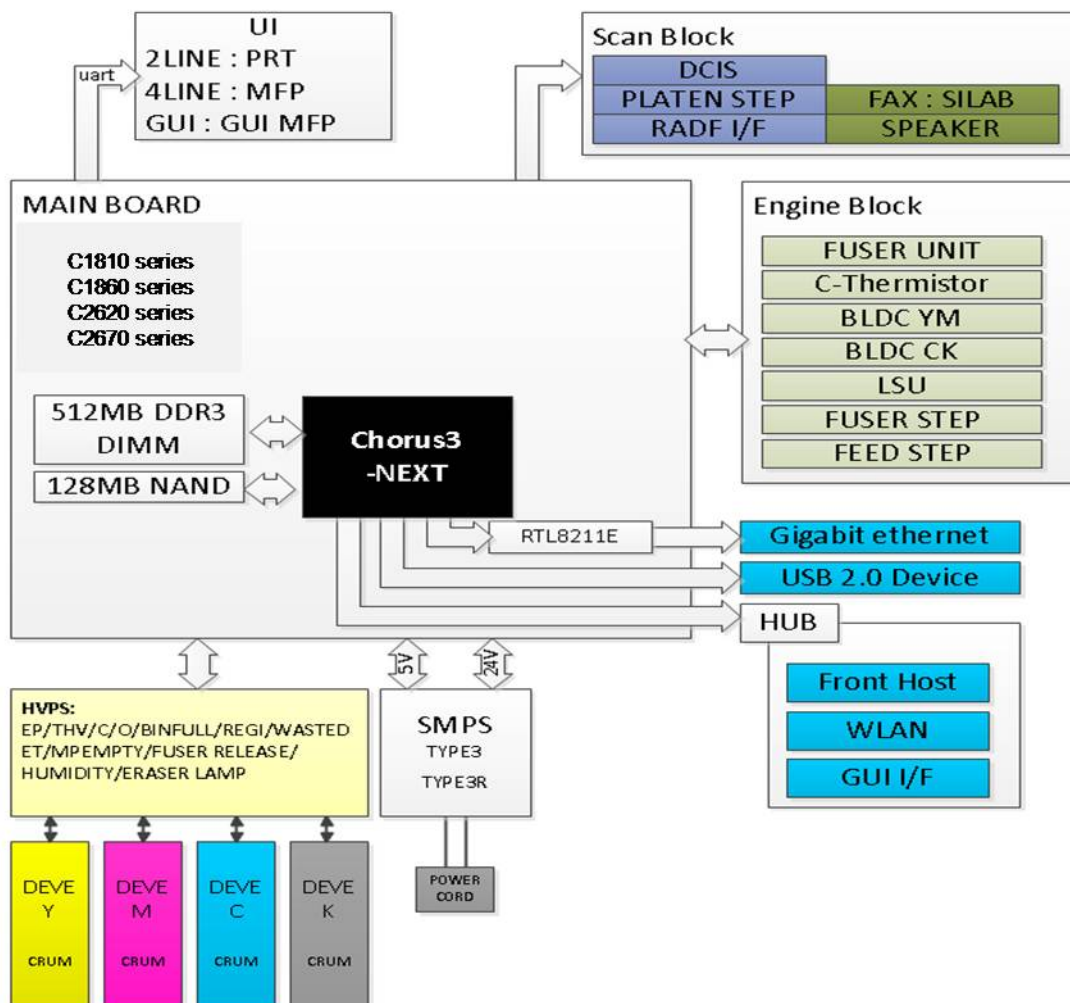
UI
2LINE : PRT
4LINE : MFP
GUI : GUI MFP

uart

Scan Block

| DCIS | |
|---|---|
| PLATEN STEP | FAX : SILAB |
| RADF I/F | SPEAKER |

MAIN BOARD

C1810 series
C1860 series
C2620 series
C2670 series

512MB DDR3 DIMM

128MB NAND

Chorus3 -NEXT

RTL8211E

Engine Block

FUSER UNIT
C-Thermistor
BLDC YM
BLDC CK
LSU
FUSER STEP
FEED STEP

Gigabit ethernet

USB 2.0 Device

HUB

Front Host
WLAN
GUI I/F

5V
24V

HVPS:
EP/THV/C/O/BINFULL/REGI/WASTED ET/MPEMPTY/FUSER RELEASE/ HUMIDITY/ERASER LAMP

SMPS
TYPE3
TYPE3R

POWER CORD

DEVE Y CRUM

DEVE M CRUM

DEVE C CRUM

DEVE K CRUM